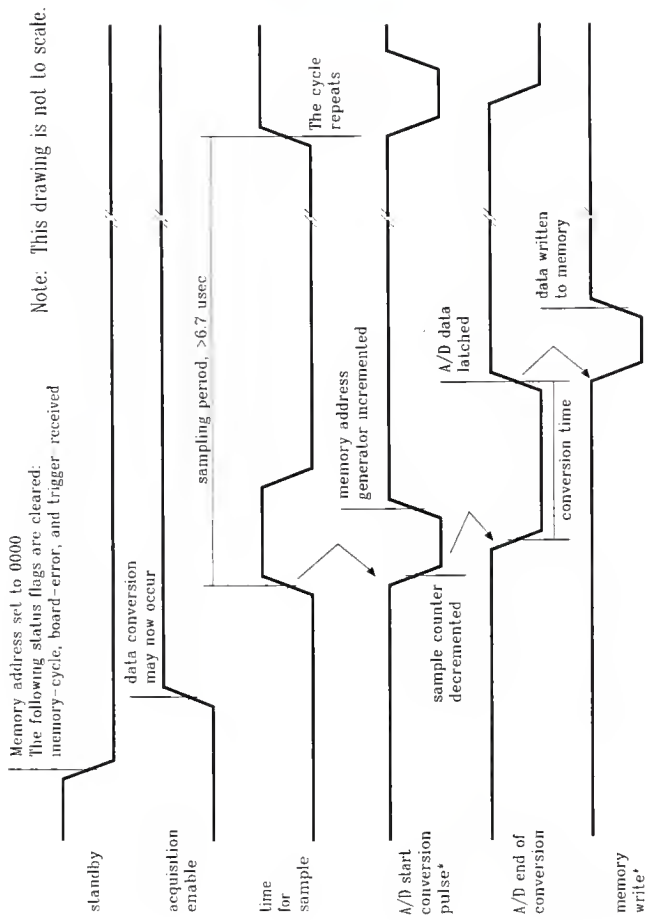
Note: This drawing is not to scale.

Memory address set to 0000
The following status flags are cleared:
memory-cycle, board-error, and trigger received

standby

data conversion may now occur

acquisition enable

sampling period, >6.7 usec

The cycle repeats

time for sample

memory address generator incremented

sample counter decremented

A/D start conversion pulse*

A/D data latched

conversion time

A/D end of conversion

data written to memory

memory write*